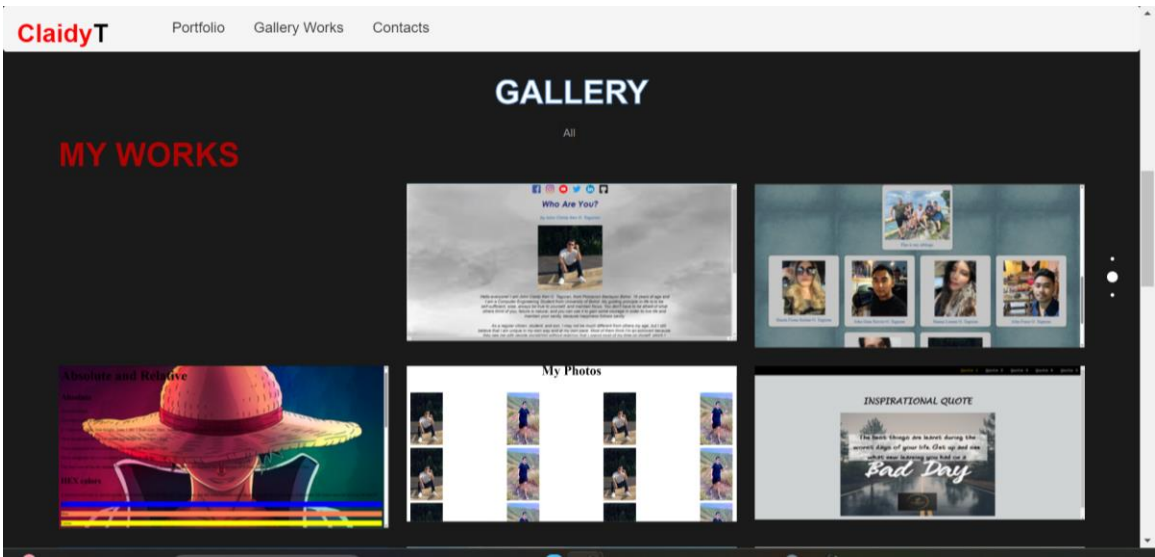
ClaidyT

Portfolio
Gallery Works
Contacts

GALLERY

All

MY WORKS

Who Are You?

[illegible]

Absolute and Relative

HEX colors

My Photos

INSPIRATIONAL QUOTE

The best things are learnt during the worst days of your life. Get up and see what new learning you had on a

Bad Day